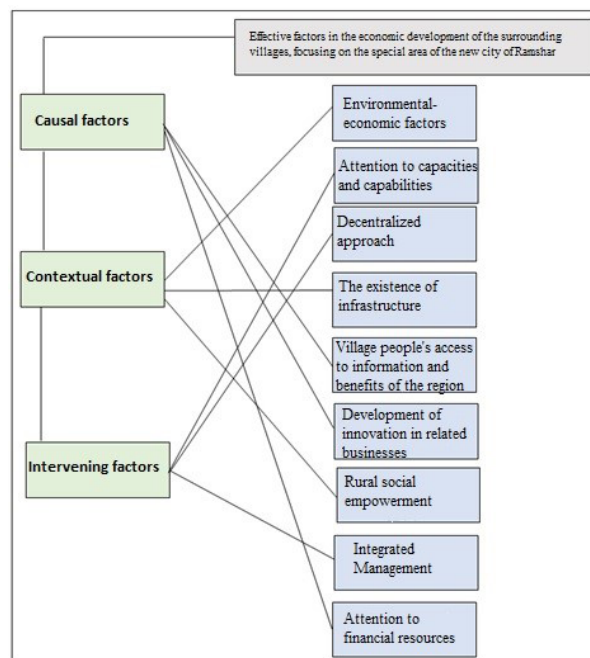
Effective factors in the economic development of the surrounding villages, focusing on the special area of the new city of Ramshar

Causal factors

Contextual factors

Intervening factors

Environmental-economic factors

Attention to capacities and capabilities

Decentralized approach

The existence of infrastructure

Village people's access to information and benefits of the region

Development of innovation in related businesses

Rural social empowerment

Integrated Management

Attention to financial resources